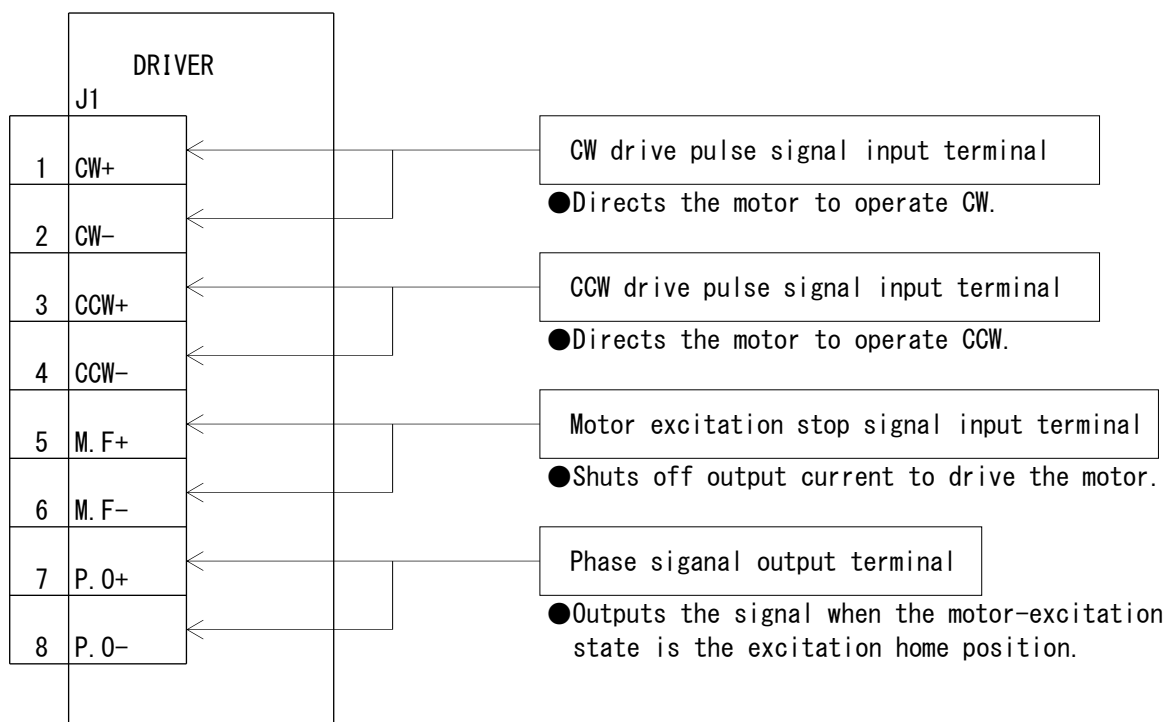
DRIVER

J1

| 1 | CW+ |
|---|---|
| 2 | CW− |
| 3 | CCW+ |
| 4 | CCW− |
| 5 | M.F+ |
| 6 | M.F− |
| 7 | P.O+ |
| 8 | P.O− |

CW drive pulse signal input terminal

●Directs the motor to operate CW.

CCW drive pulse signal input terminal

●Directs the motor to operate CCW.

Motor excitation stop signal input terminal

●Shuts off output current to drive the motor.

Phase siganal output terminal

●Outputs the signal when the motor-excitation state is the excitation home position.